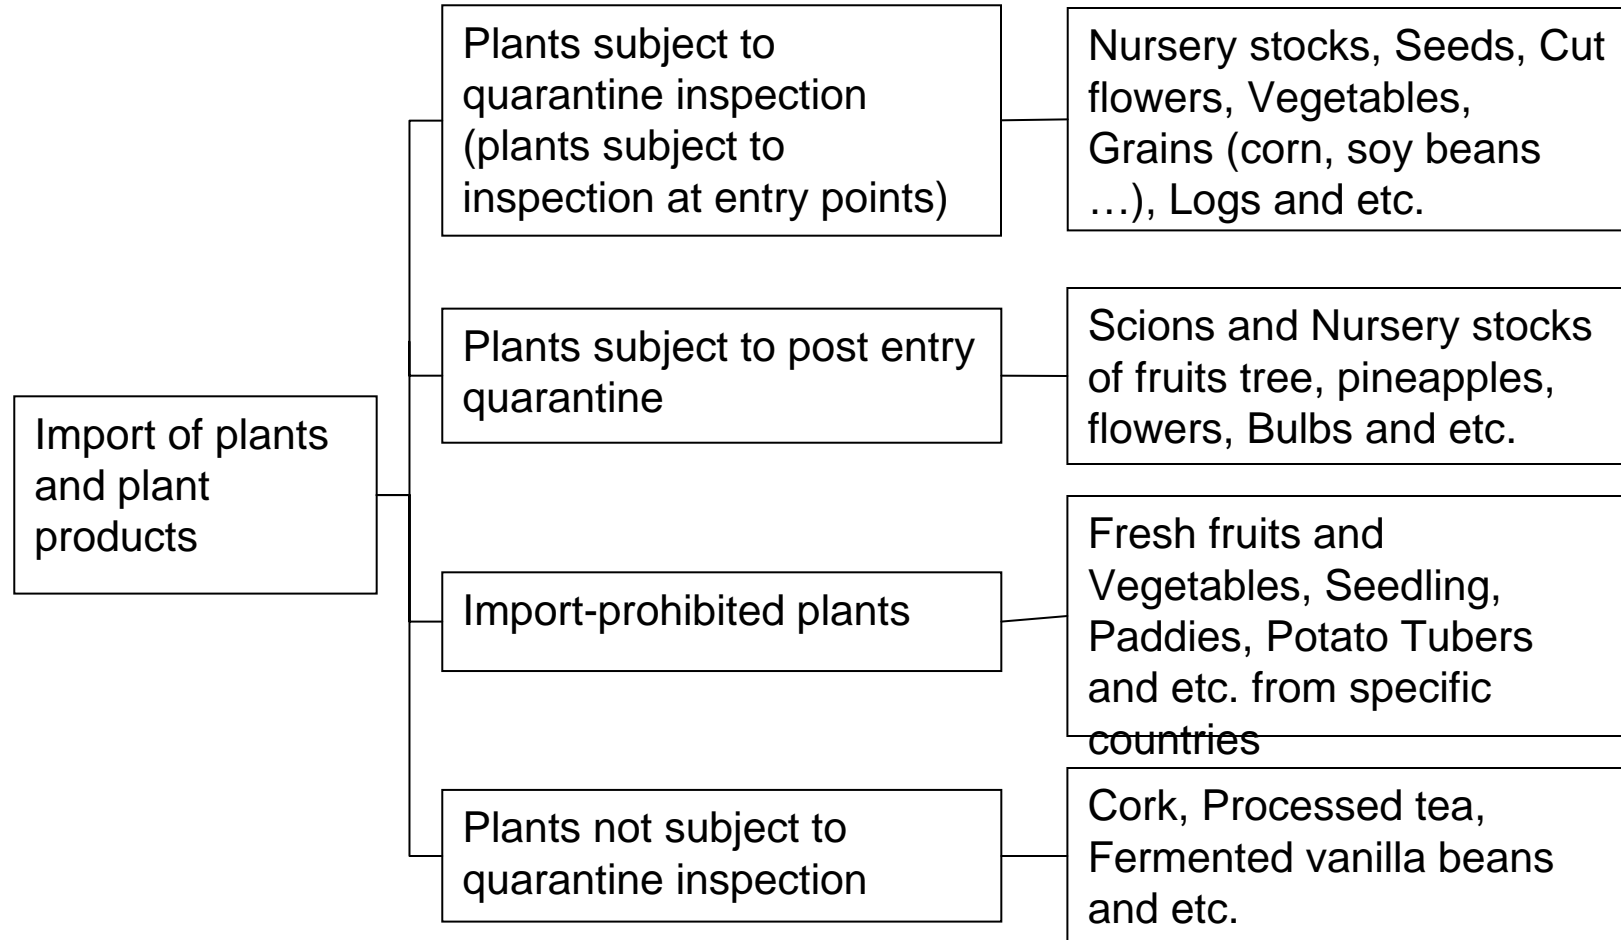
Import of plants and plant products

Plants subject to quarantine inspection (plants subject to inspection at entry points)

Nursery stocks, Seeds, Cut flowers, Vegetables, Grains (corn, soy beans …), Logs and etc.

Plants subject to post entry quarantine

Scions and Nursery stocks of fruits tree, pineapples, flowers, Bulbs and etc.

Import-prohibited plants

Fresh fruits and Vegetables, Seedling, Paddies, Potato Tubers and etc. from specific countries

Plants not subject to quarantine inspection

Cork, Processed tea, Fermented vanilla beans and etc.